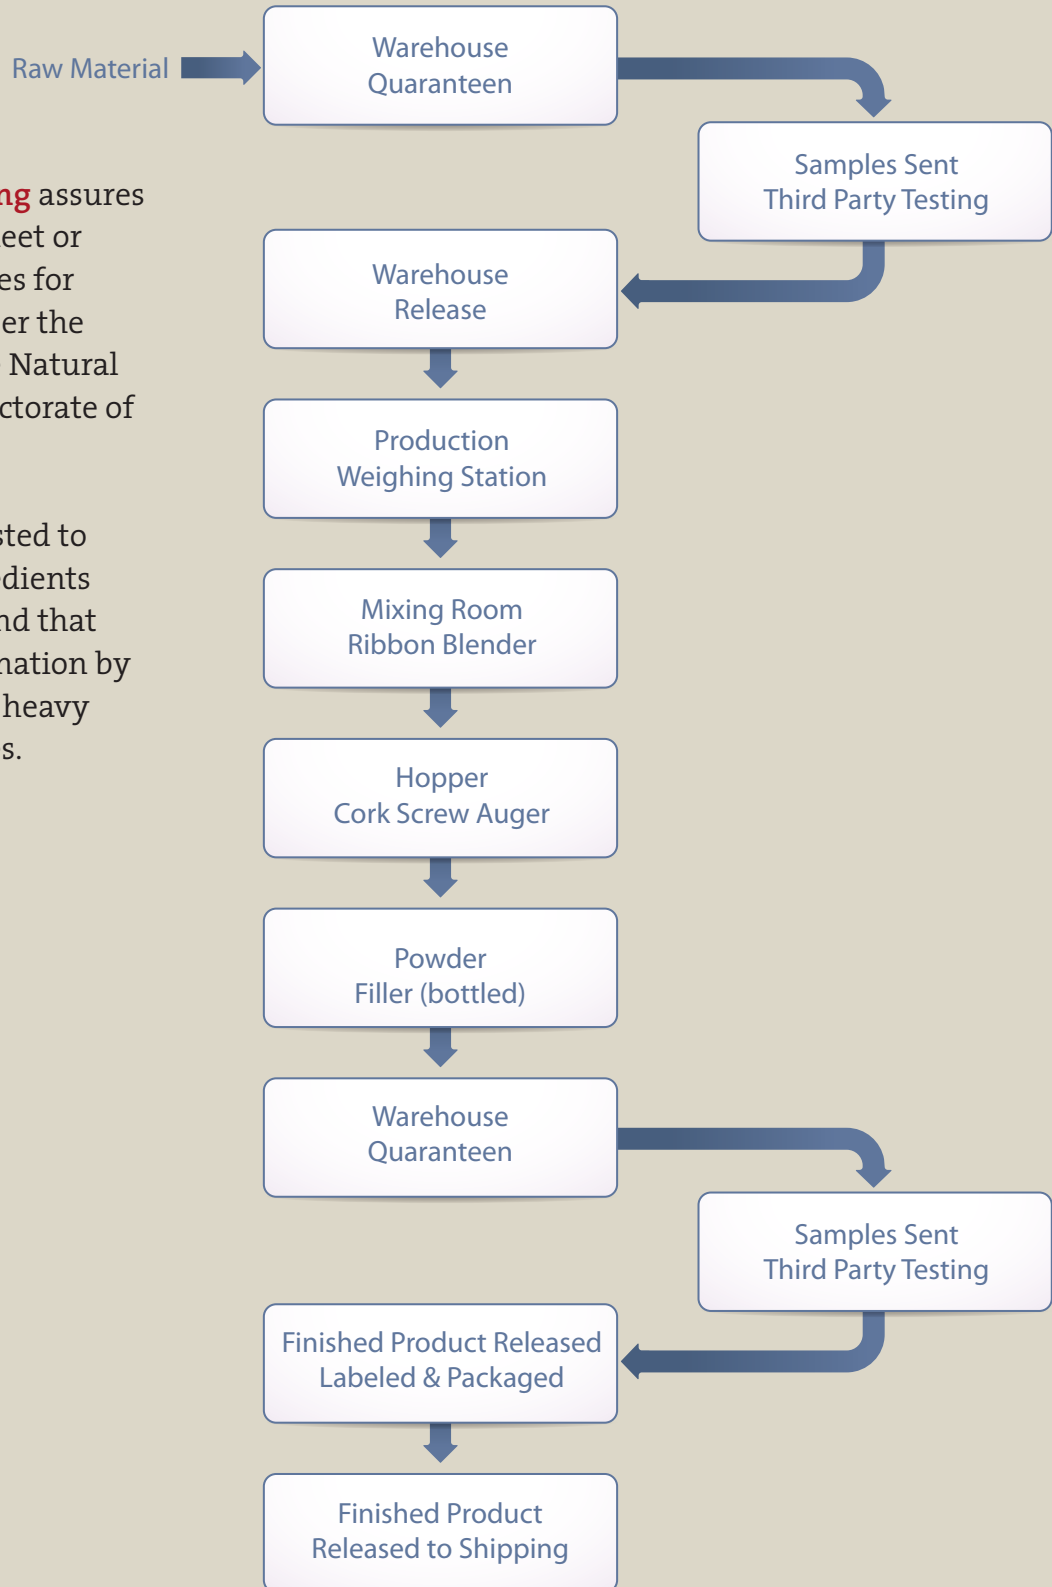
Raw Material

Warehouse
Quaranteen

Samples Sent
Third Party Testing

ng assures
eet or
es for
er the
Natural
ctorate of

sted to
dients
nd that
nation by
heavy
s.

Warehouse
Release

Production
Weighing Station

Mixing Room
Ribbon Blender

Hopper
Cork Screw Auger

Powder
Filler (bottled)

Warehouse
Quaranteen

Samples Sent
Third Party Testing

Finished Product Released
Labeled & Packaged

Finished Product
Released to Shipping